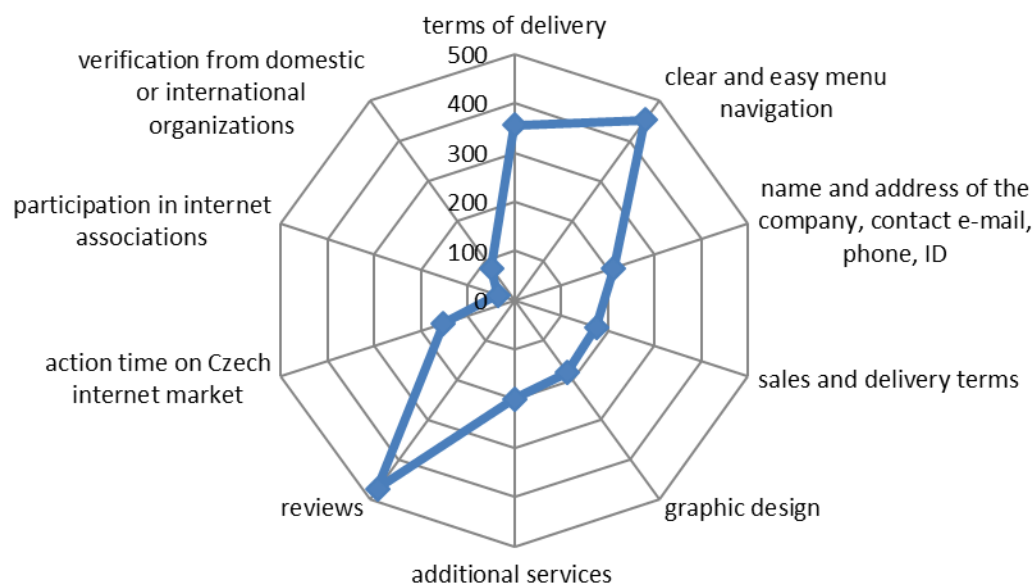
terms of delivery
500
400
300
200
100
0
clear and easy menu navigation
name and address of the company, contact e-mail, phone, ID
sales and delivery terms
graphic design
additional services
reviews
action time on Czech internet market
participation in internet associations
verification from domestic or international organizations